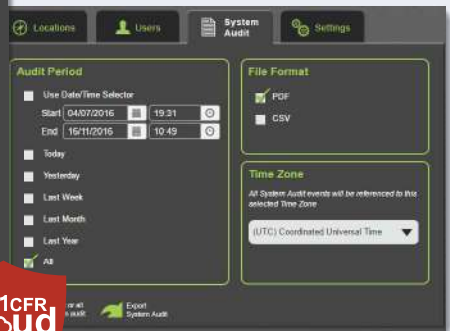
Locations
Users
System Audit
Settings

Audit Period

Use Date/Time Selector
Start 04/07/2016 19:31
End 15/11/2016 10:49

Today
Yesterday
Last Week
Last Month
Last Year
All

File Format

PDF
CSV

Time Zone

All System Audit events will be referenced to this selected Time Zone

(UTC) Coordinated Universal Time

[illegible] or all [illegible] audit
Export System Audit

1CFR
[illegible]ud